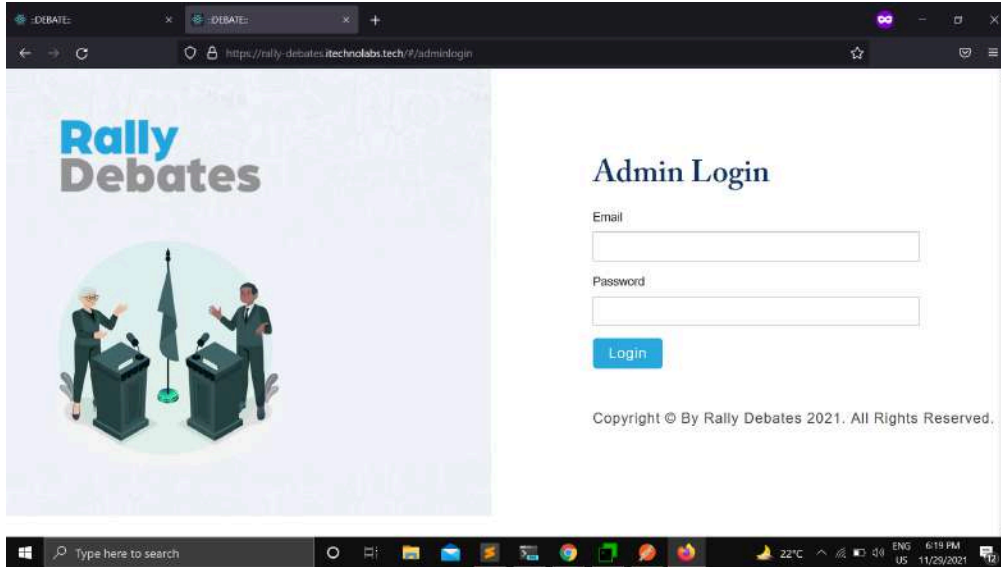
:DEBATE: × :DEBATE: × +

https://rally-debates.itechnolabs.tech/#/adminlogin

Rally Debates

Admin Login

Email

Password

Login

Copyright © By Rally Debates 2021. All Rights Reserved.

Type here to search

22°C ENG US 6:19 PM 11/29/2021